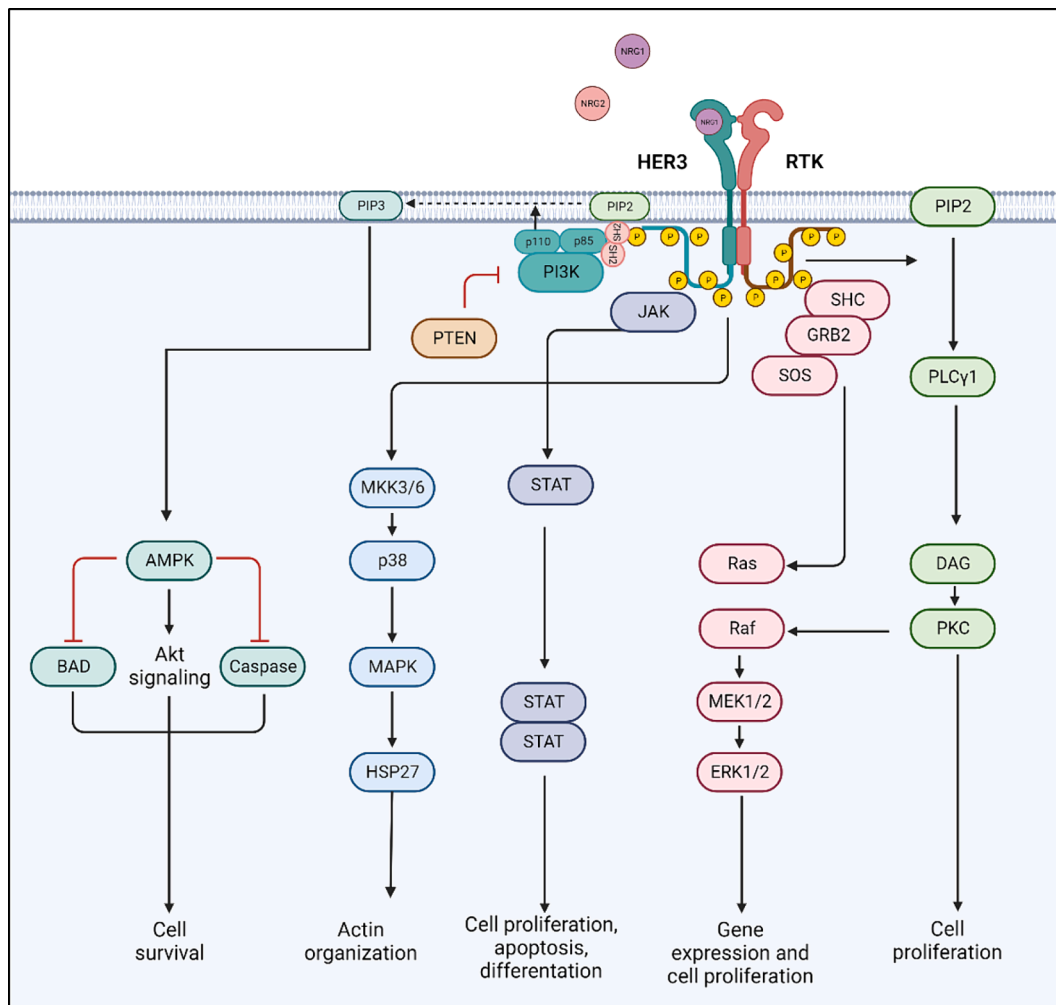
NRG1

NRG2

NRG1

HER3

RTK

PIP3

PIP2

PIP2

p110

p85

SH2

SH2

PI3K

P

P

P

P

P

P

P

P

P

P

PTEN

JAK

SHC

GRB2

SOS

PLCγ1

MKK3/6

STAT

AMPK

p38

DAG

Ras

PKC

Raf

BAD

Akt signaling

Caspase

MAPK

STAT

STAT

MEK1/2

HSP27

ERK1/2

Cell survival

Actin organization

Cell proliferation, apoptosis, differentation

Gene expression and cell proliferation

Cell proliferation